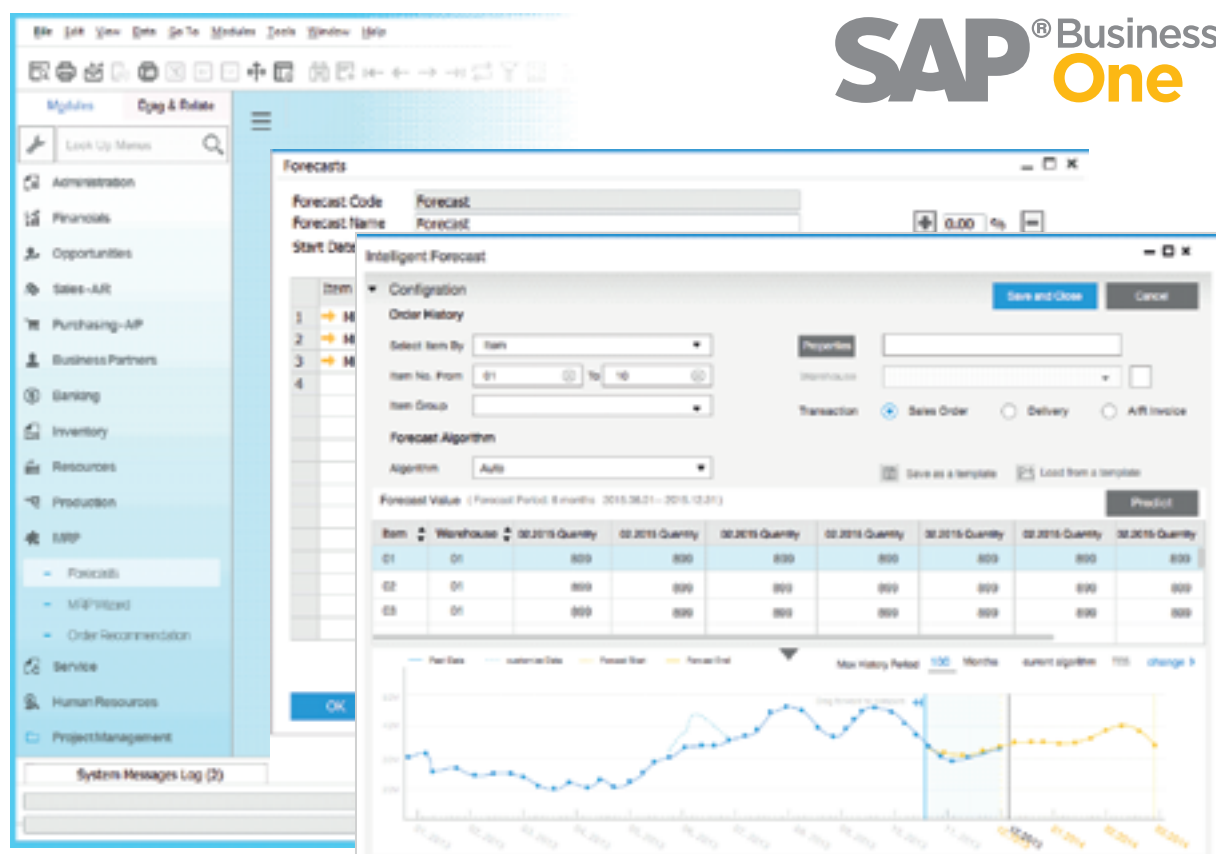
SAP® Business One

File Edit View Data Go To Modules Tools Window Help

Modules Drag & Relate

Look Up Menus

Administration
Financials
Opportunities
Sales-A/R
Purchasing-A/P
Business Partners
Banking
Inventory
Resources
Production
MRP
- Forecasts
- MRP Wizard
- Order Recommendation
Service
Human Resources
Project Management

System Messages Log (3)

Forecasts

Forecast Code Forecast
Forecast Name Forecast
Start Date

0.00 %

| | Item |
|---|---|
| 1 | M |
| 2 | M |
| 3 | M |
| 4 | |

OK

Intelligent Forecast

Configration

Save and Close Cancel

Order History

Select Item By Item
Item No. From 01 To 10
Item Group

Properties
Warehouse
Transaction Sales Order Delivery A/R Invoice

Forecast Algorithm
Algorithm Auto

Save as a template Load from a template

Forecast Value (Forecast Period: 6 months 2015.06.01 - 2015.12.31)

Predict

| Item | Warehouse | 02.2015 Quantity | 02.2015 Quantity | 02.2015 Quantity | 02.2015 Quantity | 02.2015 Quantity | 02.2015 Quantity | 02.2015 Quantity |
|---|---|---|---|---|---|---|---|---|
| 01 | 01 | 800 | 800 | 800 | 800 | 800 | 800 | 800 |
| 02 | 01 | 800 | 800 | 800 | 800 | 800 | 800 | 800 |
| 03 | 01 | 800 | 800 | 800 | 800 | 800 | 800 | 800 |

Past Data customize Data Forecast Start Forecast End

Max History Period 100 Months current algorithm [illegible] change

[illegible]